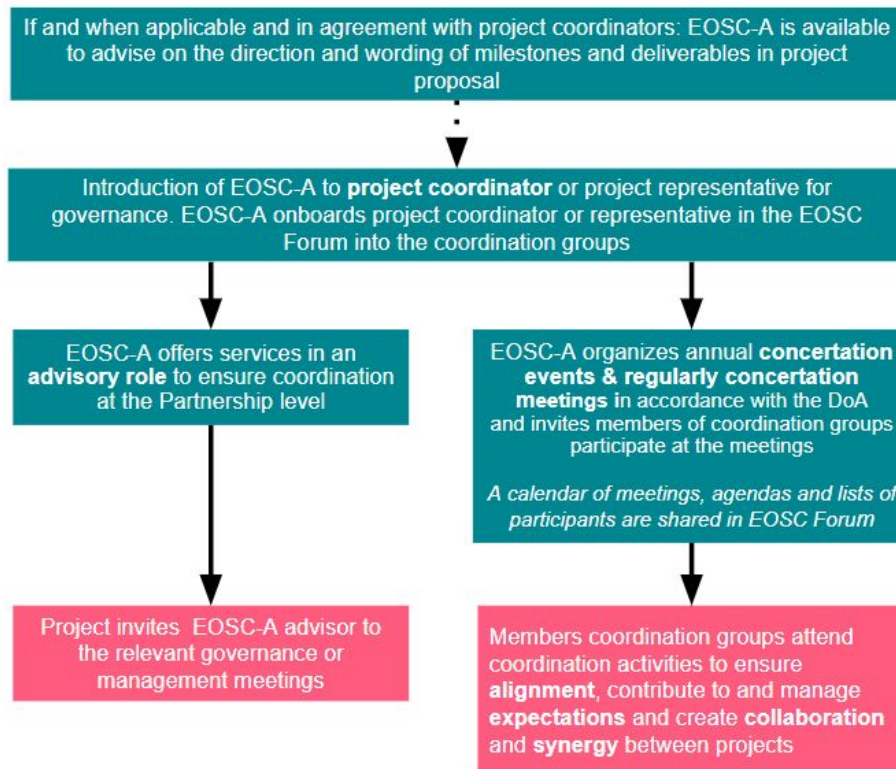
If and when applicable and in agreement with project coordinators: EOSC-A is available to advise on the direction and wording of milestones and deliverables in project proposal

Introduction of EOSC-A to **project coordinator** or project representative for governance. EOSC-A onboards project coordinator or representative in the EOSC Forum into the coordination groups

EOSC-A offers services in an **advisory role** to ensure coordination at the Partnership level

EOSC-A organizes annual **concertation events & regularly concertation meetings i**n accordance with the DoA and invites members of coordination groups participate at the meetings

*A calendar of meetings, agendas and lists of participants are shared in EOSC Forum*

Project invites EOSC-A advisor to the relevant governance or management meetings

Members coordination groups attend coordination activities to ensure **alignment**, contribute to and manage **expectations** and create **collaboration** and **synergy** between projects